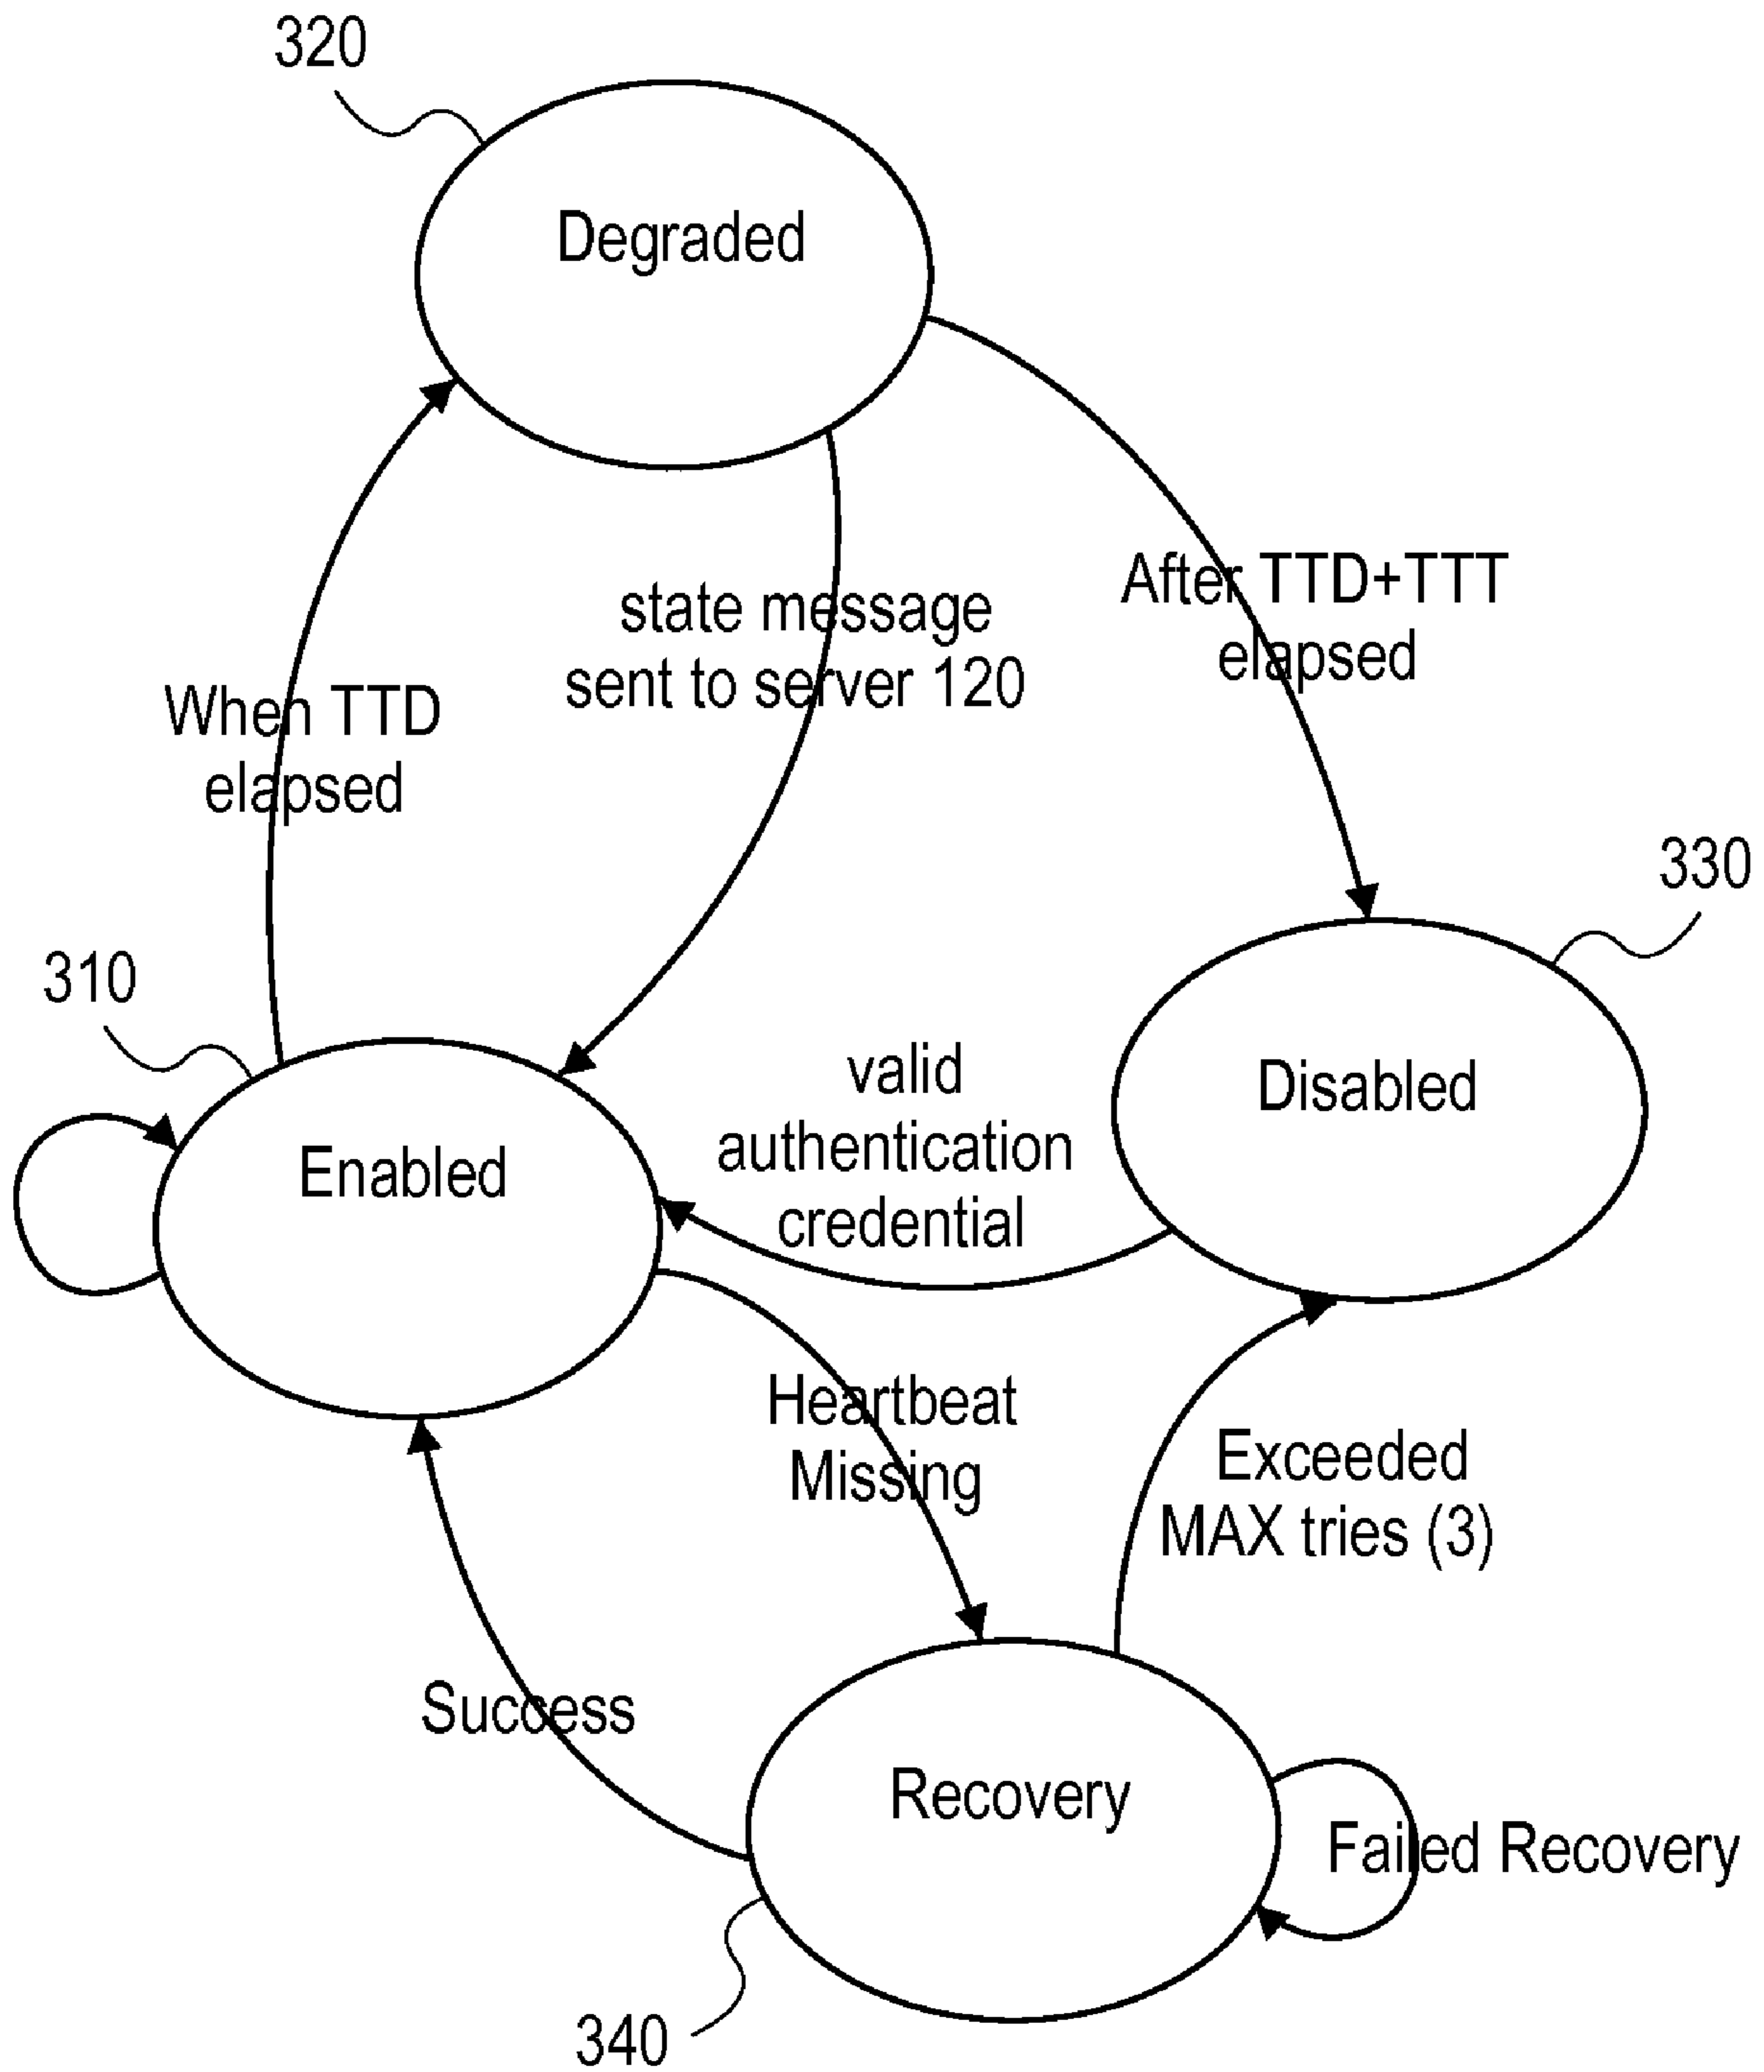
320

Degraded

state message sent to server 120

After TTD+TTT elapsed

When TTD elapsed

330

310

Disabled

valid authentication credential

Enabled

Heartbeat Missing

Exceeded MAX tries (3)

Success

Recovery

Failed Recovery

340